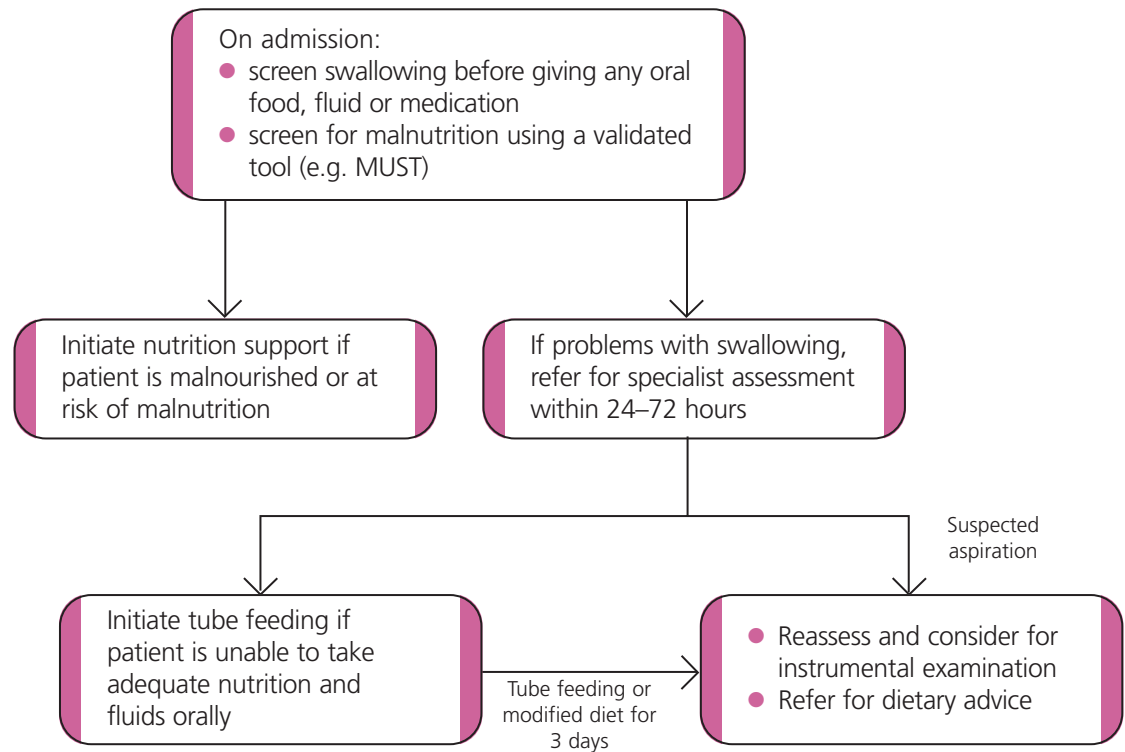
On admission:
- screen swallowing before giving any oral food, fluid or medication
- screen for malnutrition using a validated tool (e.g. MUST)

Initiate nutrition support if patient is malnourished or at risk of malnutrition

If problems with swallowing, refer for specialist assessment within 24–72 hours

Suspected aspiration

Initiate tube feeding if patient is unable to take adequate nutrition and fluids orally

Tube feeding or modified diet for 3 days

- Reassess and consider for instrumental examination
- Refer for dietary advice